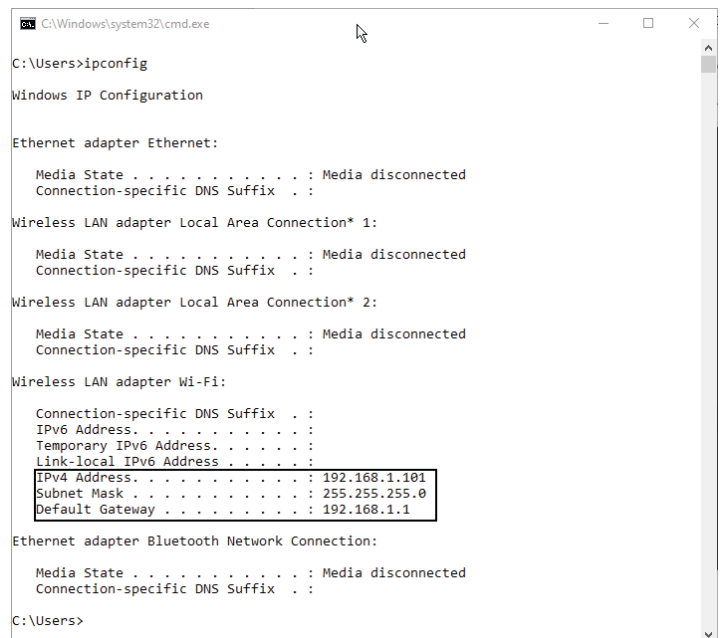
C:\Windows\system32\cmd.exe

C:\Users>ipconfig

Windows IP Configuration

Ethernet adapter Ethernet:

Media State . . . . . . . . . . . : Media disconnected
Connection-specific DNS Suffix . :

Wireless LAN adapter Local Area Connection* 1:

Media State . . . . . . . . . . . : Media disconnected
Connection-specific DNS Suffix . :

Wireless LAN adapter Local Area Connection* 2:

Media State . . . . . . . . . . . : Media disconnected
Connection-specific DNS Suffix . :

Wireless LAN adapter Wi-Fi:

Connection-specific DNS Suffix . :
IPv6 Address. . . . . . . . . . . :
Temporary IPv6 Address. . . . . . :
Link-local IPv6 Address . . . . . :
IPv4 Address. . . . . . . . . . . : 192.168.1.101
Subnet Mask . . . . . . . . . . . : 255.255.255.0
Default Gateway . . . . . . . . . : 192.168.1.1

Ethernet adapter Bluetooth Network Connection:

Media State . . . . . . . . . . . : Media disconnected
Connection-specific DNS Suffix . :

C:\Users>